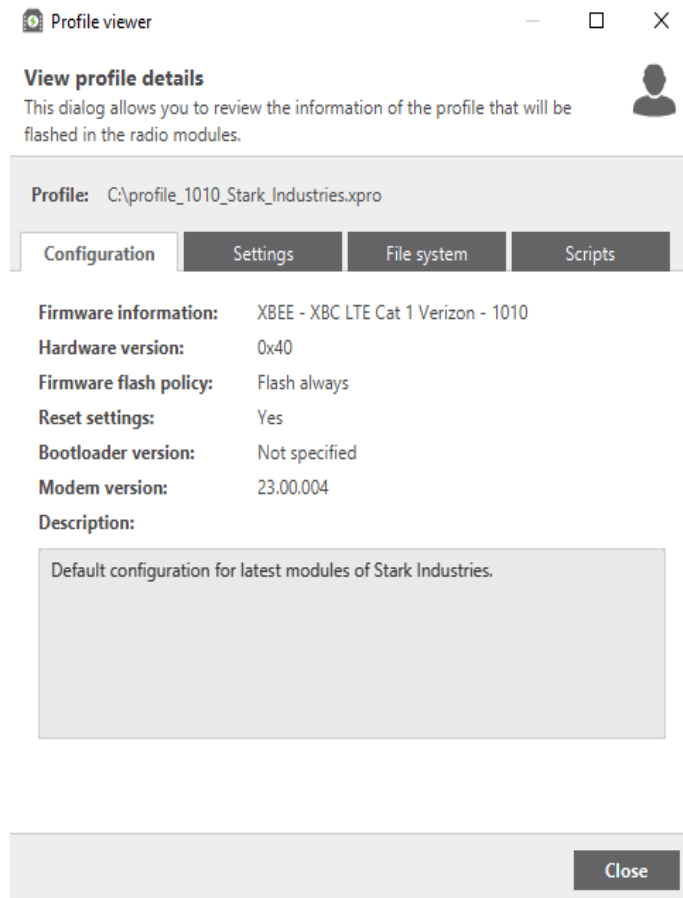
Profile viewer

View profile details
This dialog allows you to review the information of the profile that will be flashed in the radio modules.

Profile: C:\profile_1010_Stark_Industries.xpro

Configuration | Settings | File system | Scripts

Firmware information: XBEE - XBC LTE Cat 1 Verizon - 1010
Hardware version: 0x40
Firmware flash policy: Flash always
Reset settings: Yes
Bootloader version: Not specified
Modem version: 23.00.004
Description:

Default configuration for latest modules of Stark Industries.

Close